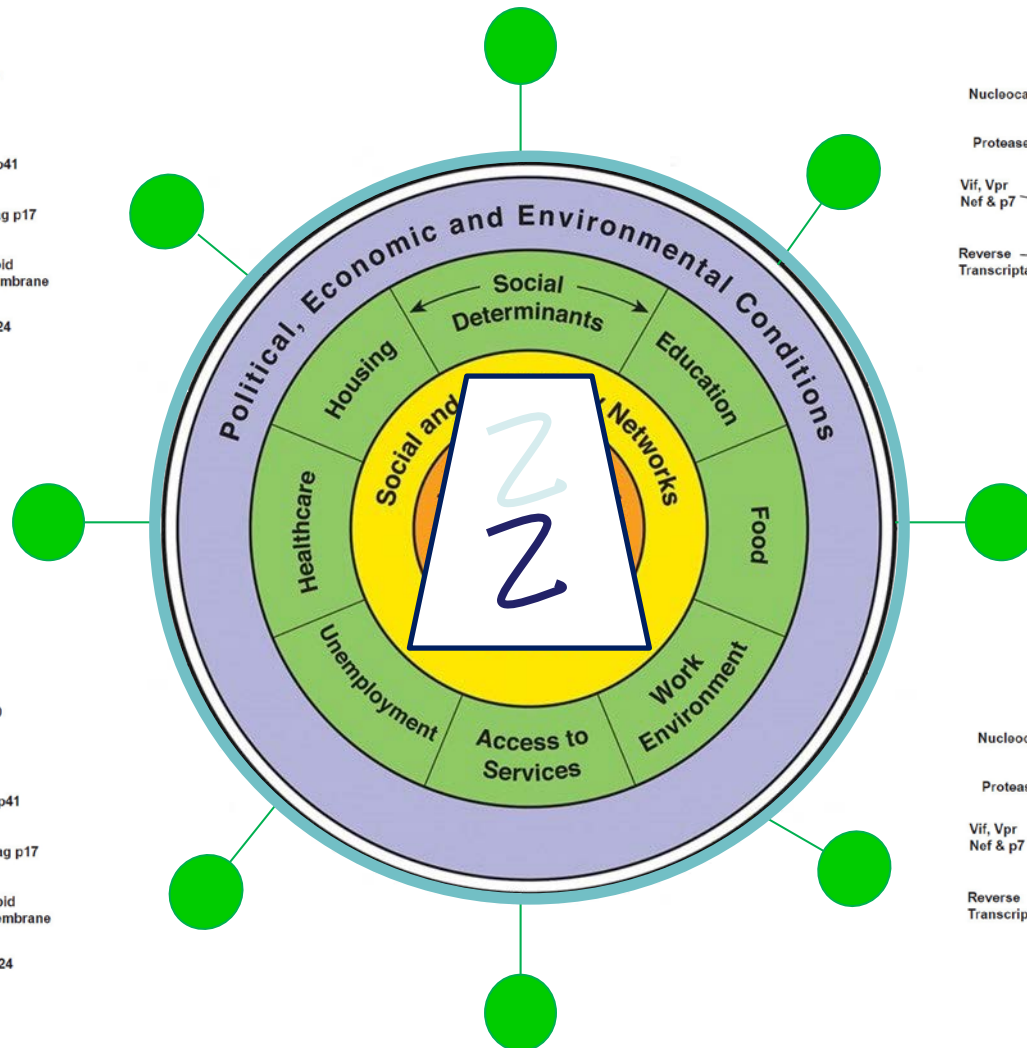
p41

g p17

oid
mbrane

24

Political, Economic and Environmental Conditions

Social Determinants

Housing

Education

Healthcare

Food

Unemployment

Access to Services

Work Environment

Social and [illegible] Networks

Z

Z

Nucleoca

Protease

Vif, Vpr
Nef & p7

Reverse
Transcripta

p41

g p17

oid
mbrane

24

Nucleoc

Proteas

Vif, Vpr
Nef & p7

Reverse
Transcrip